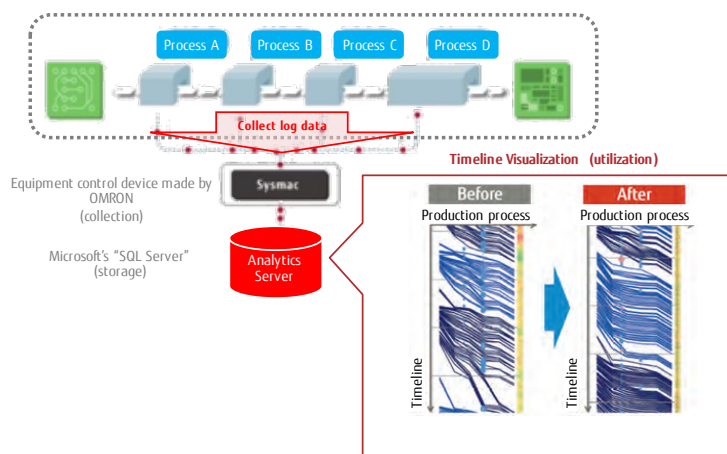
Process A
Process B
Process C
Process D
Collect log data
Timeline Visualization (utilization)
Equipment control device made by OMRON
(collection)
Sysmac
Microsoft's "SQL Server"
(storage)
Analytics Server
Before
Production process
Timeline
After
Production process
Timeline